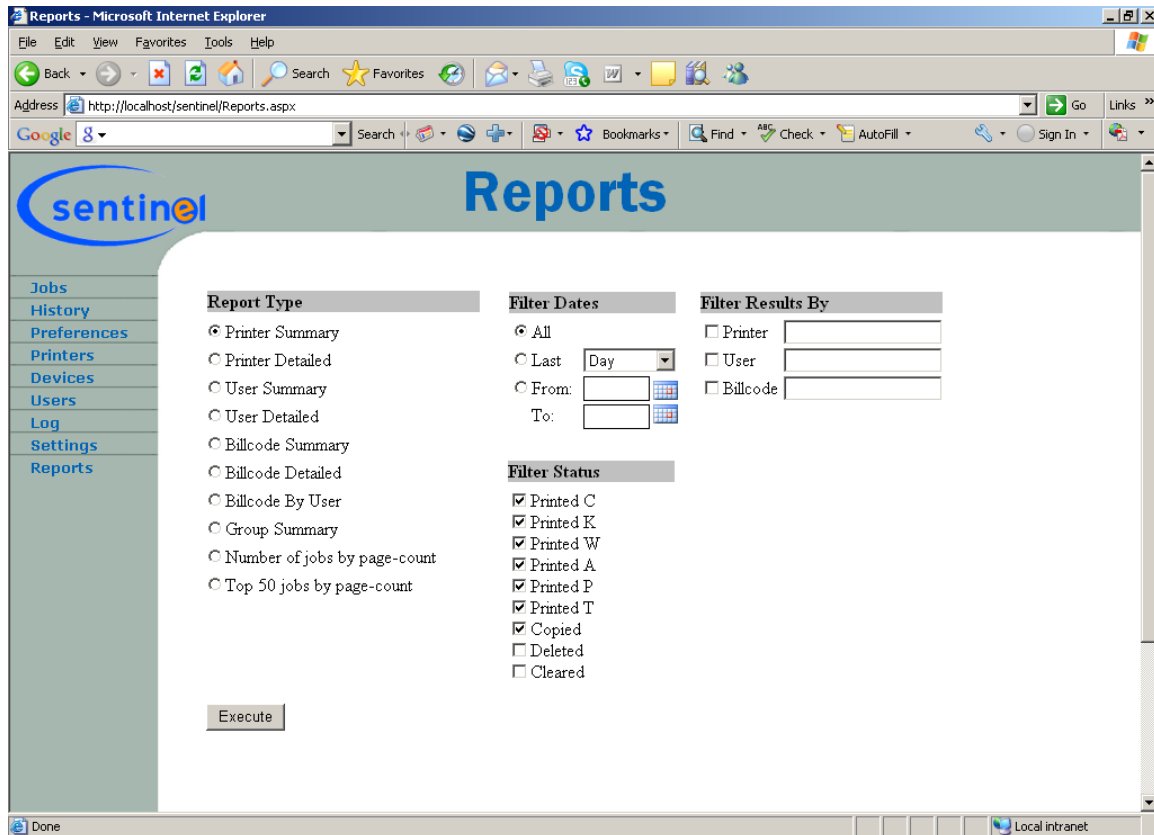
Reports - Microsoft Internet Explorer

File Edit View Favorites Tools Help

Back Search Favorites

Address http://localhost/sentinel/Reports.aspx Go Links »

Google Search Bookmarks Find Check AutoFill Sign In

sentinel

Reports

Jobs
History
Preferences
Printers
Devices
Users
Log
Settings
Reports

Report Type
Printer Summary
Printer Detailed
User Summary
User Detailed
Billcode Summary
Billcode Detailed
Billcode By User
Group Summary
Number of jobs by page-count
Top 50 jobs by page-count

Filter Dates
All
Last Day
From:
To:

Filter Status
Printed C
Printed K
Printed W
Printed A
Printed P
Printed T
Copied
Deleted
Cleared

Filter Results By
Printer
User
Billcode

Execute

Done Local intranet